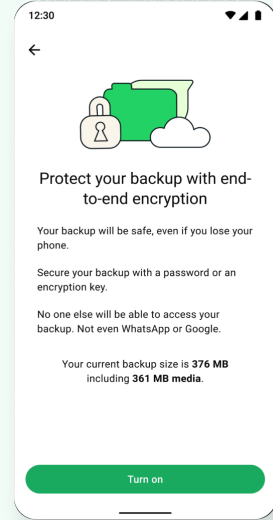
12:30

←

Protect your backup with end-to-end encryption

Your backup will be safe, even if you lose your phone.

Secure your backup with a password or an encryption key.

No one else will be able to access your backup. Not even WhatsApp or Google.

Your current backup size is **376 MB** including **361 MB media**.

Turn on